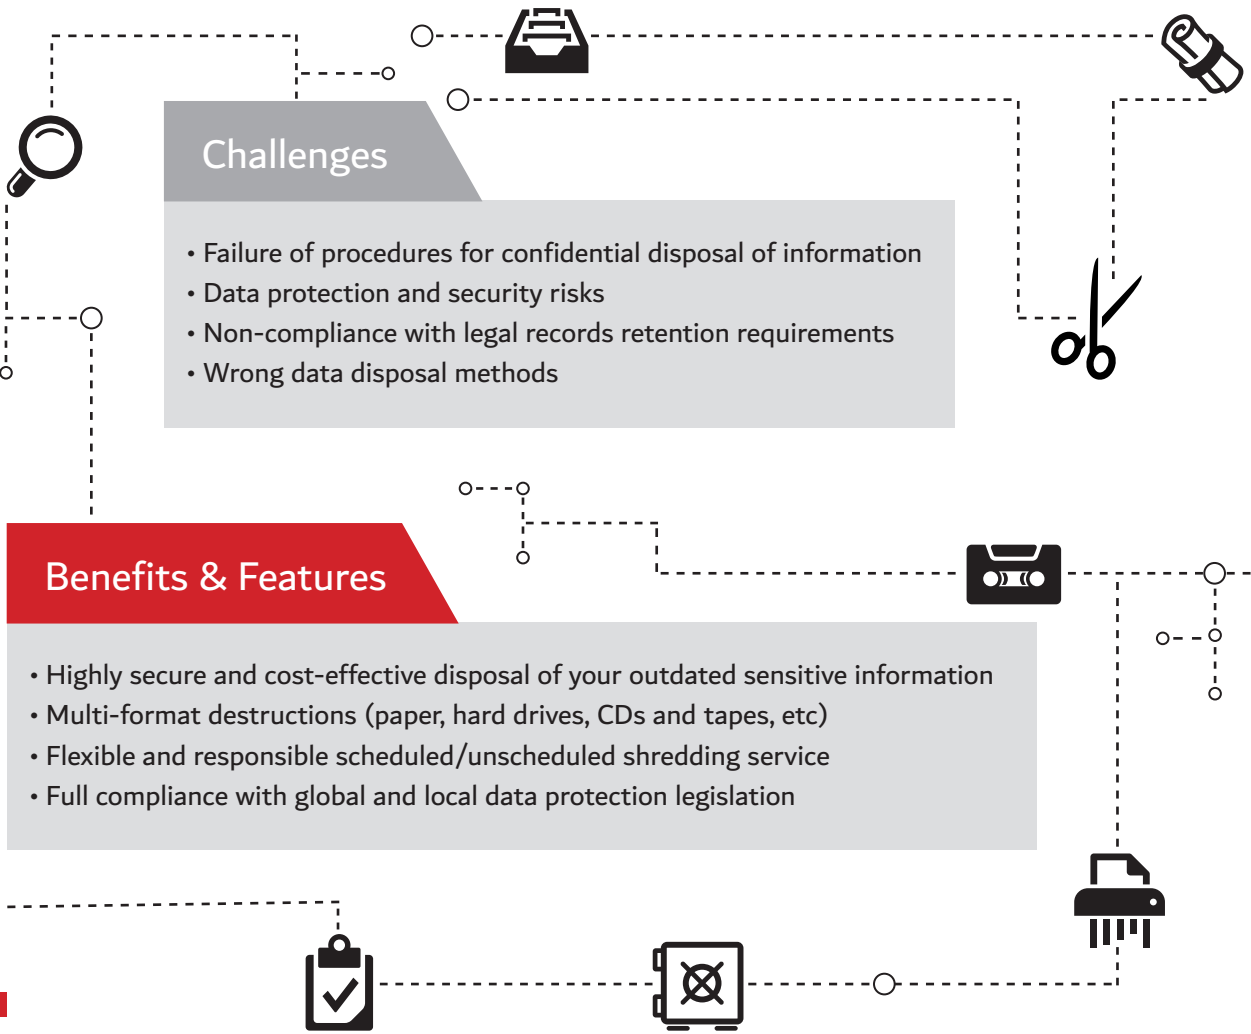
Challenges

• Failure of procedures for confidential disposal of information
• Data protection and security risks
• Non-compliance with legal records retention requirements
• Wrong data disposal methods

Benefits & Features

• Highly secure and cost-effective disposal of your outdated sensitive information
• Multi-format destructions (paper, hard drives, CDs and tapes, etc)
• Flexible and responsible scheduled/unscheduled shredding service
• Full compliance with global and local data protection legislation